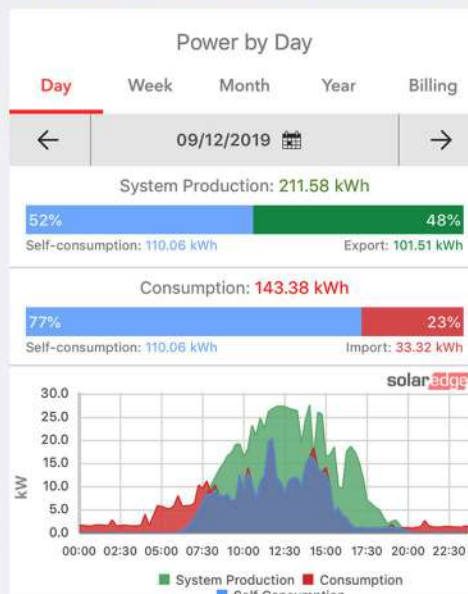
Power by Day

Day Week Month Year Billing

← 09/12/2019 →

System Production: 211.58 kWh

52% 48%

Self-consumption: 110.06 kWh Export: 101.51 kWh

Consumption: 143.38 kWh

77% 23%

Self-consumption: 110.06 kWh Import: 33.32 kWh

solaredge

30.0
25.0
20.0
15.0
10.0
5.0
0.0

kW

00:00 02:30 05:00 07:30 10:00 12:30 15:00 17:30 20:00 22:30

System Production Consumption
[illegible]